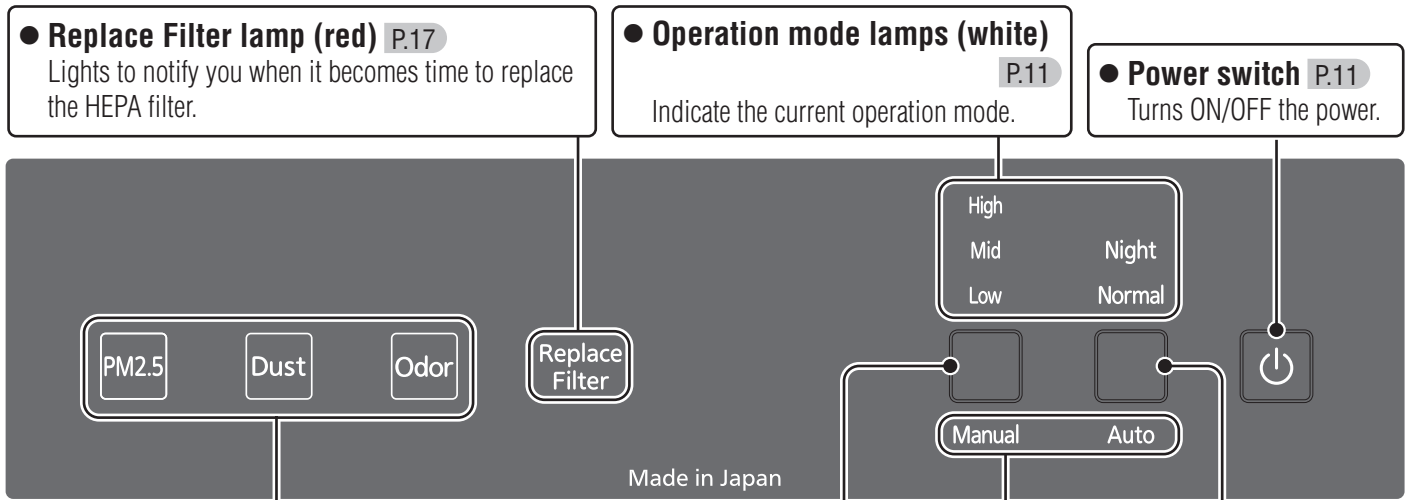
● Replace Filter lamp (red) P.17
Lights to notify you when it becomes time to replace the HEPA filter.

● Operation mode lamps (white) P.11
Indicate the current operation mode.

● Power switch P.11
Turns ON/OFF the power.

High
Mid
Low
Night
Normal

PM2.5
Dust
Odor

Replace Filter

Manual
Auto

Made in Japan